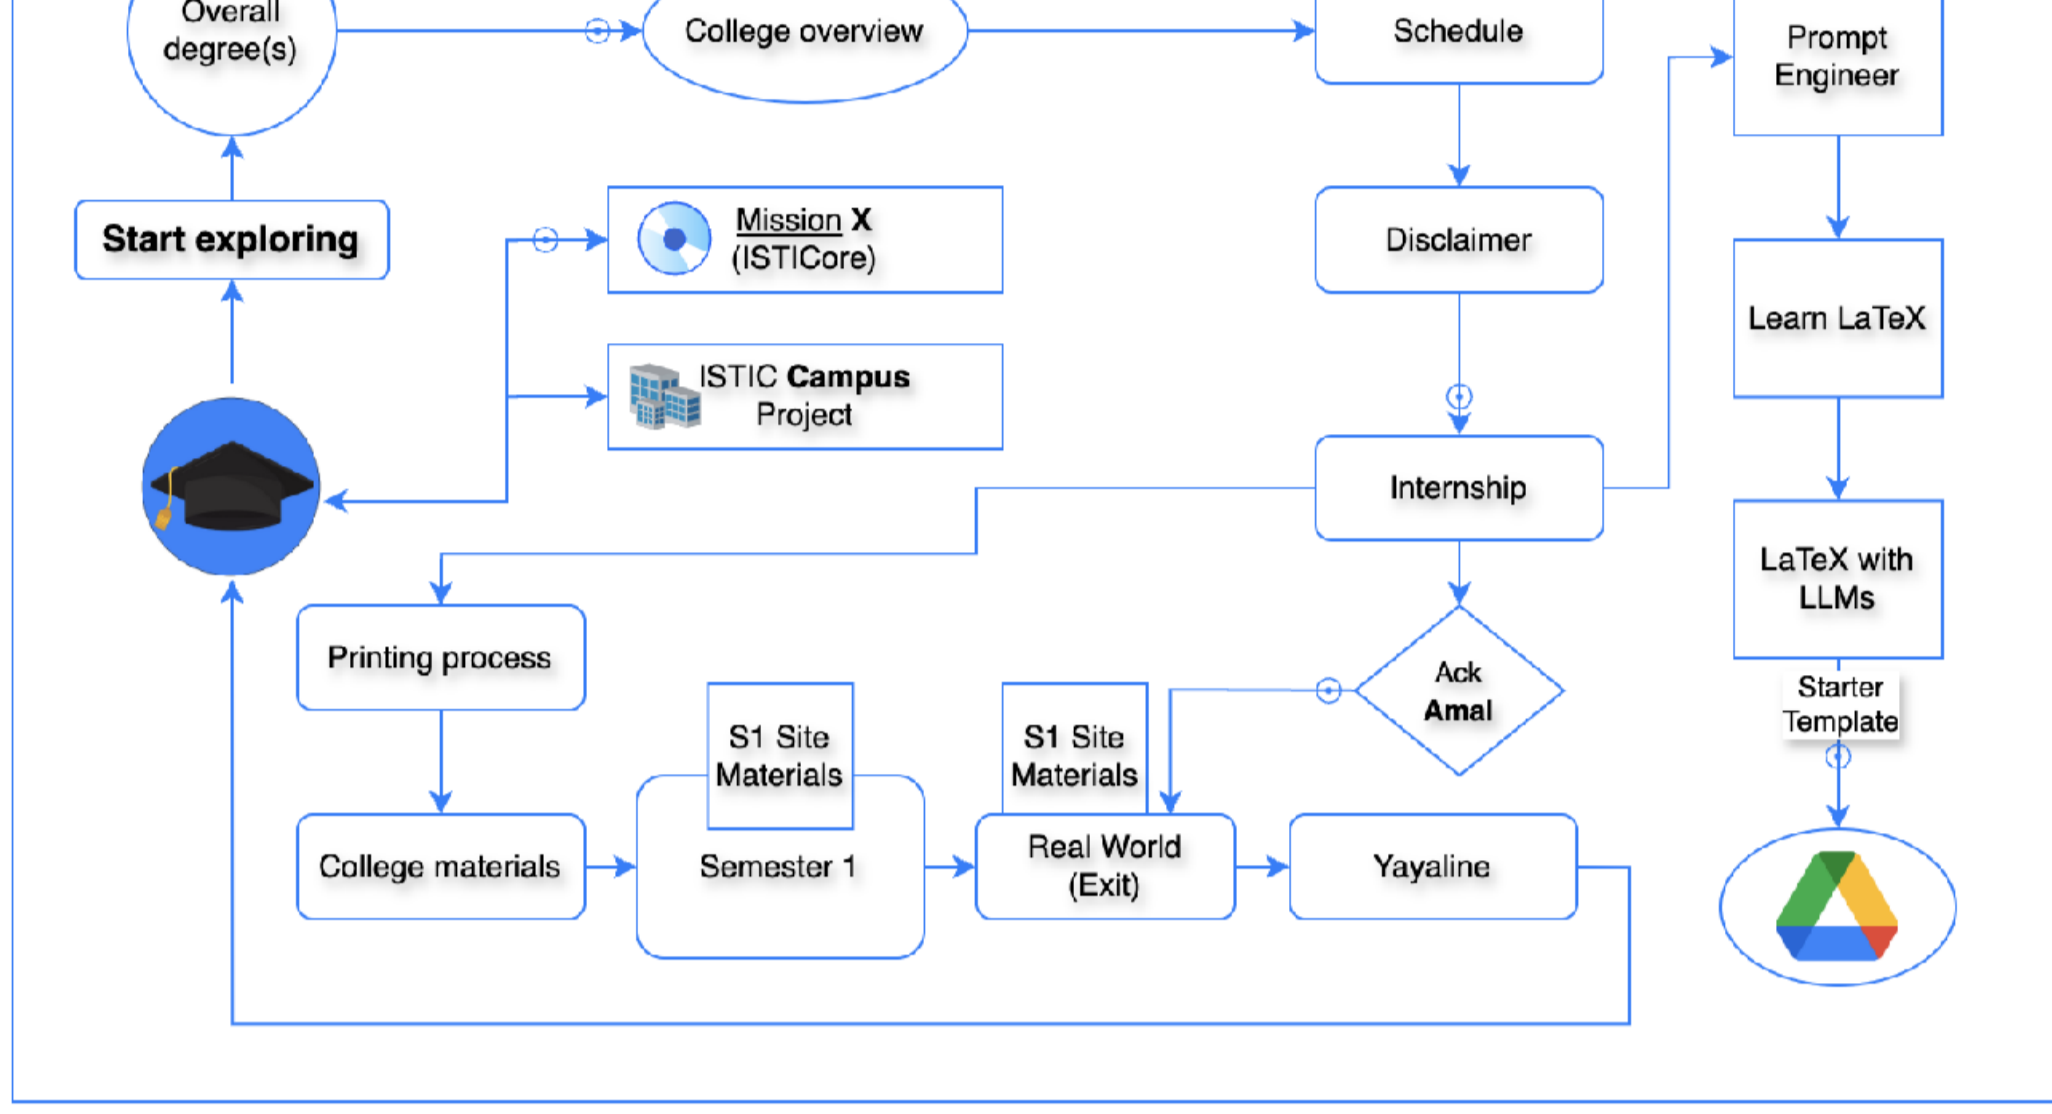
Overall degree(s)

College overview

Schedule

Prompt Engineer

Start exploring

Mission X (ISTICore)

Disclaimer

ISTIC Campus Project

Learn LaTeX

Internship

LaTeX with LLMs

Printing process

Ack Amal

Starter Template

S1 Site Materials

S1 Site Materials

College materials

Semester 1

Real World (Exit)

Yayaline